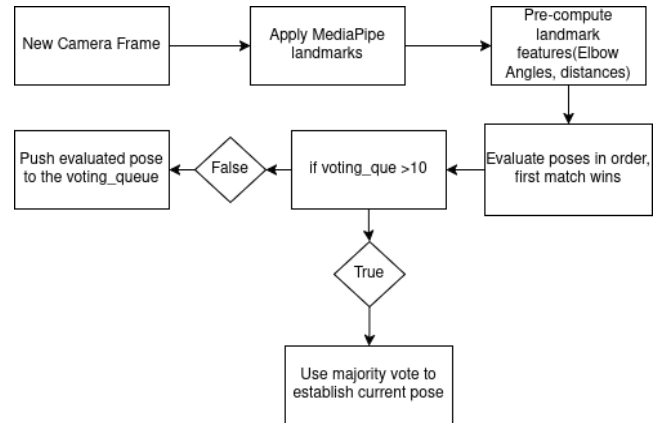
New Camera Frame

Apply MediaPipe landmarks

Pre-compute landmark features(Elbow Angles, distances)

Evaluate poses in order, first match wins

if voting_que >10

False

Push evaluated pose to the voting_queue

True

Use majority vote to establish current pose